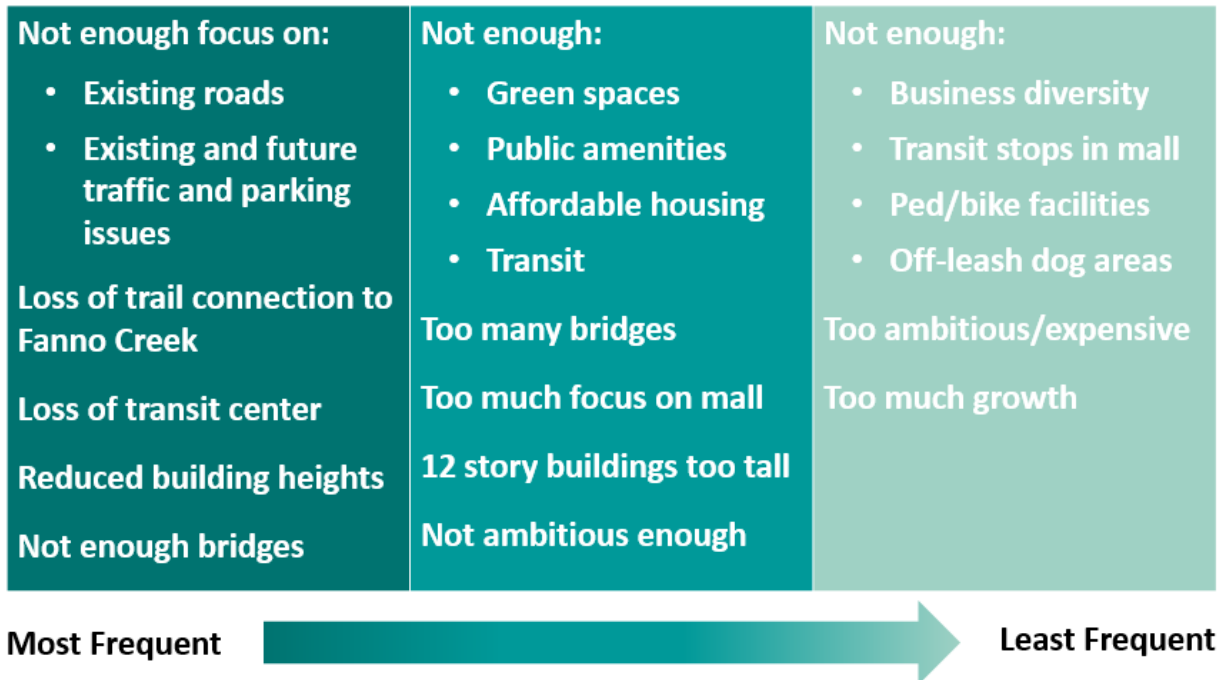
Not enough focus on:

- Existing roads
- Existing and future traffic and parking issues

Loss of trail connection to Fanno Creek

Loss of transit center

Reduced building heights

Not enough bridges

Not enough:

- Green spaces
- Public amenities
- Affordable housing
- Transit

Too many bridges

Too much focus on mall

12 story buildings too tall

Not ambitious enough

Not enough:

- Business diversity
- Transit stops in mall
- Ped/bike facilities
- Off-leash dog areas

Too ambitious/expensive

Too much growth

Most Frequent

Least Frequent